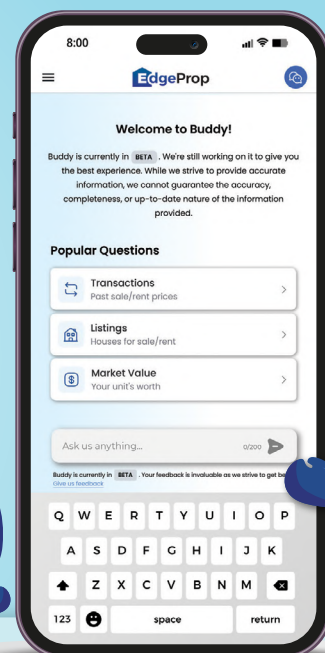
8:00

EdgeProp

Welcome to Buddy!

Buddy is currently in BETA . We're still working on it to give you the best experience. While we strive to provide accurate information, we cannot guarantee the accuracy, completeness, or up-to-date nature of the information provided.

Popular Questions

Transactions
Past sale/rent prices

Listings
Houses for sale/rent

Market Value
Your unit's worth

Ask us anything...
0/200

Buddy is currently in BETA . Your feedback is invaluable as we strive to get be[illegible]
Give us feedback

Q W E R T Y U I O P
A S D F G H J K L
Z X C V B N M
123 space return